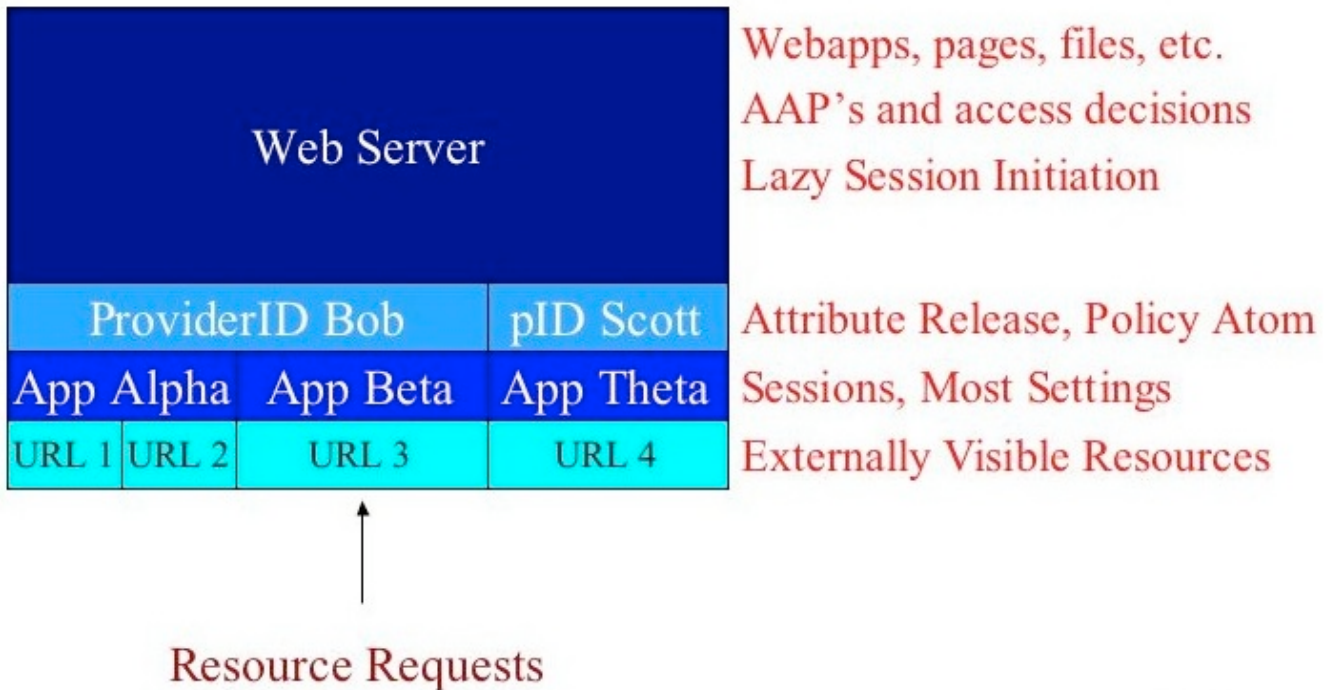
Web Server

Webapps, pages, files, etc.
AAP's and access decisions
Lazy Session Initiation

ProviderID Bob
pID Scott
Attribute Release, Policy Atom

App Alpha
App Beta
App Theta
Sessions, Most Settings

URL 1
URL 2
URL 3
URL 4
Externally Visible Resources

Resource Requests